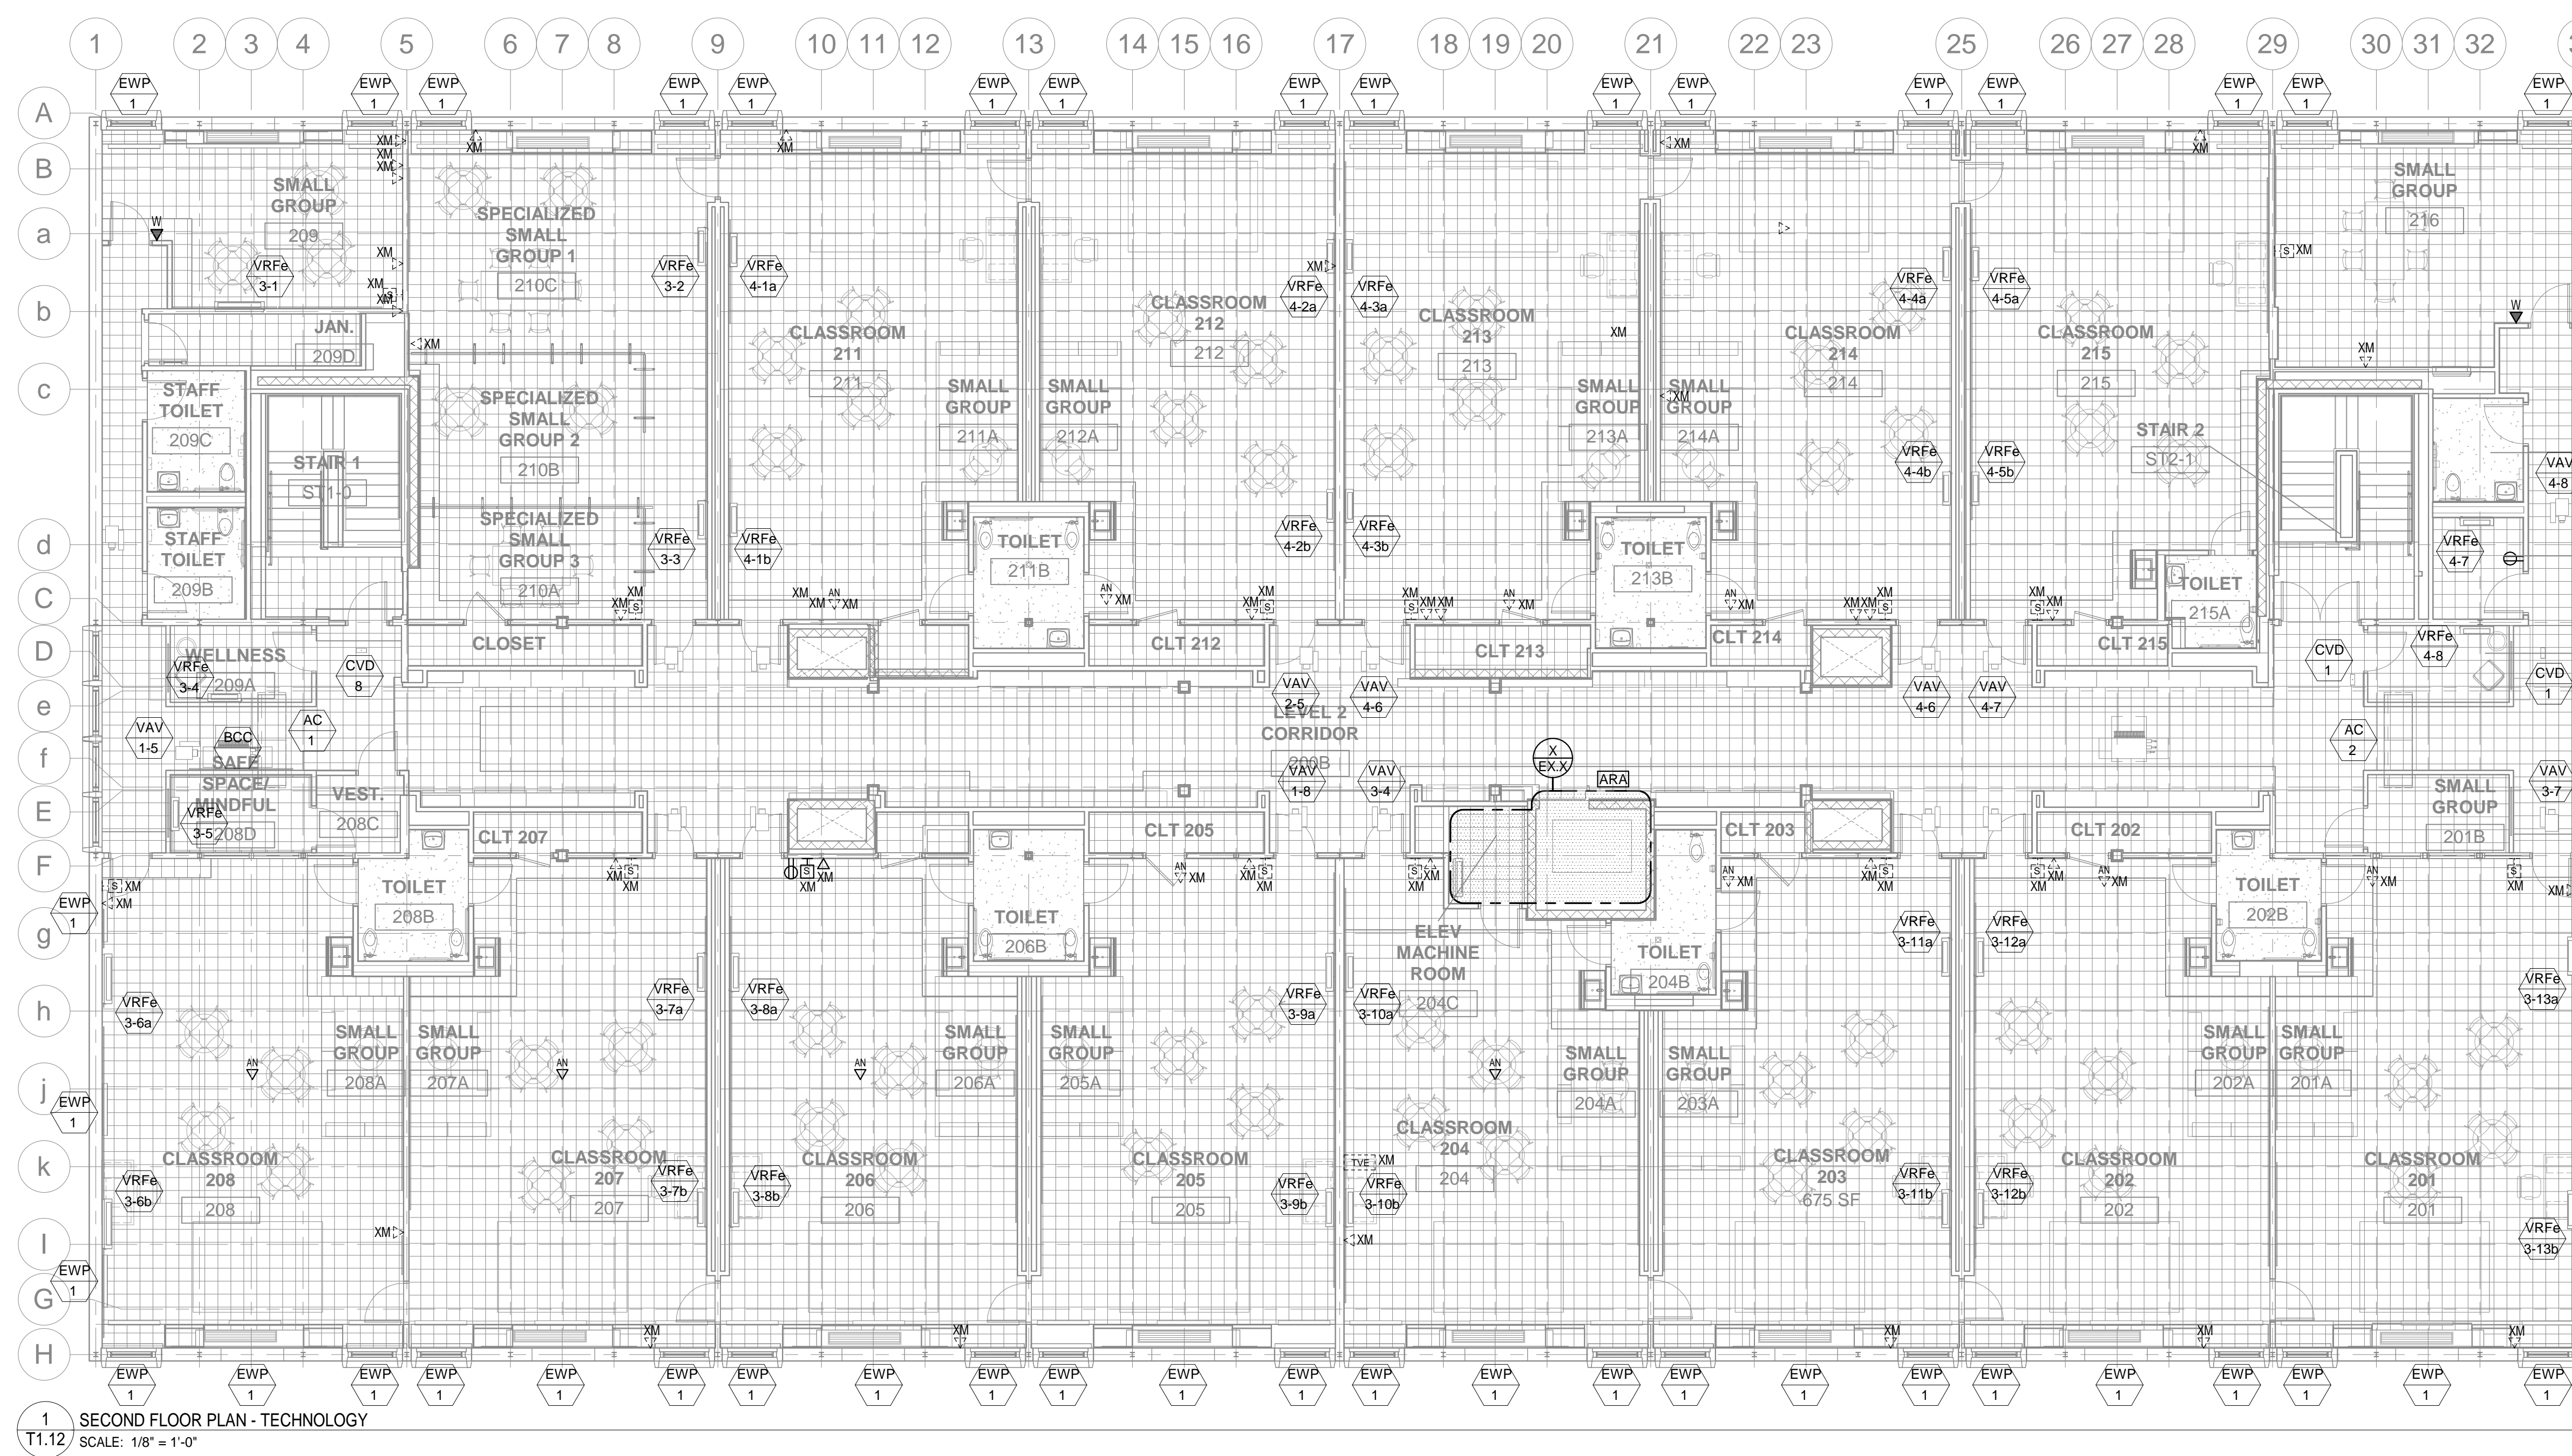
1 2 3 4 5 6 7 8 9 10 11 12 13 14 15 16 17 18 19 20 21 22 23 25 26 27 28 29 30 31 32

A B a b c d C D e f E F g h j k l G H

EWP 1

SMALL GROUP 209
SPECIALIZED SMALL GROUP 1 210C
JAN. 209D
STAFF TOILET 209C
STAIR 1 ST1-0
SPECIALIZED SMALL GROUP 2 210B
SPECIALIZED SMALL GROUP 3 210A
STAFF TOILET 209B
CLOSET
WELLNESS 209A
CVD 8
AC 1
VAV 1-5
BCC
SAFE SPACE/ MINDFUL 208D
VEST. 208C
CLT 207
TOILET 208B
CLASSROOM 211 211
SMALL GROUP 211A
SMALL GROUP 212A
CLASSROOM 212 212
TOILET 211B
CLT 212
CLASSROOM 213 213
SMALL GROUP 213A
SMALL GROUP 214A
CLASSROOM 214 214
TOILET 213B
CLT 213
CLT 214
CLASSROOM 215 215
STAIR 2 ST2-1
TOILET 215A
CLT 215
SMALL GROUP 216
CVD 1
AC 2
SMALL GROUP 201B
LEVEL 2 CORRIDOR 200B
VAV 2-5
VAV 4-6
VAV 4-6
VAV 4-7
VAV 1-8
VAV 3-4
VAV 4-8
VAV 3-7
CLT 205
TOILET 206B
CLT 203
CLT 202
TOILET 202B
ARA
X EX.X
ELEV MACHINE ROOM 204C
TOILET 204B
SMALL GROUP 208A
SMALL GROUP 207A
SMALL GROUP 206A
SMALL GROUP 205A
SMALL GROUP 204A
SMALL GROUP 203A
SMALL GROUP 202A
SMALL GROUP 201A
CLASSROOM 208 208
CLASSROOM 207 207
CLASSROOM 206 206
CLASSROOM 205 205
CLASSROOM 204 204
CLASSROOM 203 675 SF
CLASSROOM 202 202
CLASSROOM 201 201

VRFe 3-1
VRFe 3-2
VRFe 4-1a
VRFe 4-2a
VRFe 4-3a
VRFe 4-4a
VRFe 4-5a
VRFe 4-4b
VRFe 4-5b
VRFe 3-3
VRFe 4-1b
VRFe 4-2b
VRFe 4-3b
VRFe 4-7
VRFe 4-8
VRFe 3-4
VRFe 3-5
VRFe 3-6a
VRFe 3-7a
VRFe 3-8a
VRFe 3-9a
VRFe 3-10a
VRFe 3-11a
VRFe 3-12a
VRFe 3-13a
VRFe 3-6b
VRFe 3-7b
VRFe 3-8b
VRFe 3-9b
VRFe 3-10b
VRFe 3-11b
VRFe 3-12b
VRFe 3-13b

XM AN W S TVE

1
T1.12
SECOND FLOOR PLAN - TECHNOLOGY
SCALE: 1/8" = 1'-0"